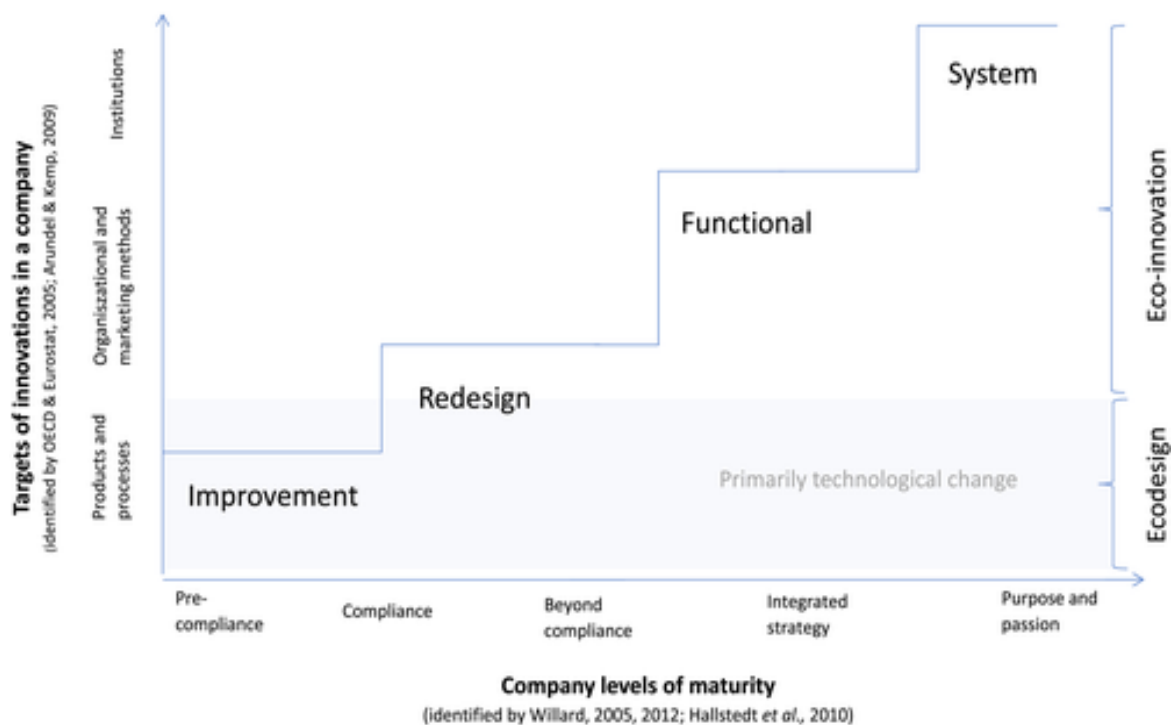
Targets of innovations in a company
(identified by OECD & Eurostat, 2005; Arundel & Kemp, 2009)

Institutions

Organiszational and marketing methods

Products and processes

System

Functional

Redesign

Improvement

Primarily technological change

Eco-innovation

Ecodesign

Pre-compliance

Compliance

Beyond compliance

Integrated strategy

Purpose and passion

Company levels of maturity
(identified by Willard, 2005, 2012; Hallstedt et al., 2010)